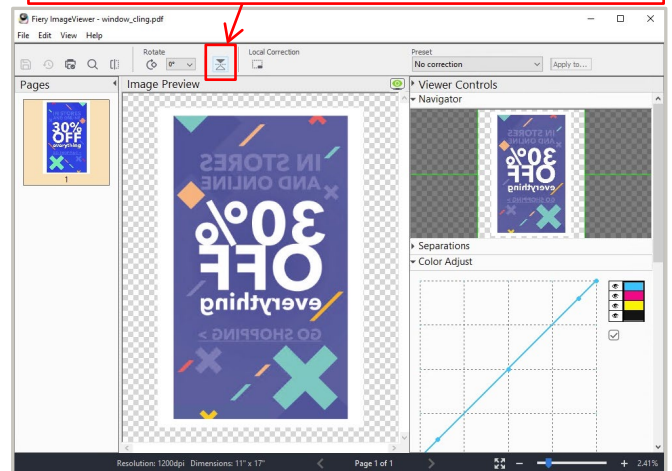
Fiery ImageViewer - window_cling.pdf
File Edit View Help
Rotate
0°
Local Correction
Preset
No correction
Apply to...
Pages
1
Image Preview
IN STORES AND ONLINE
30% OFF
everything
GO SHOPPING >
Viewer Controls
Navigator
Separations
Color Adjust
Resolution: 1200dpi Dimensions: 11" x 17"
Page 1 of 1
2.41%